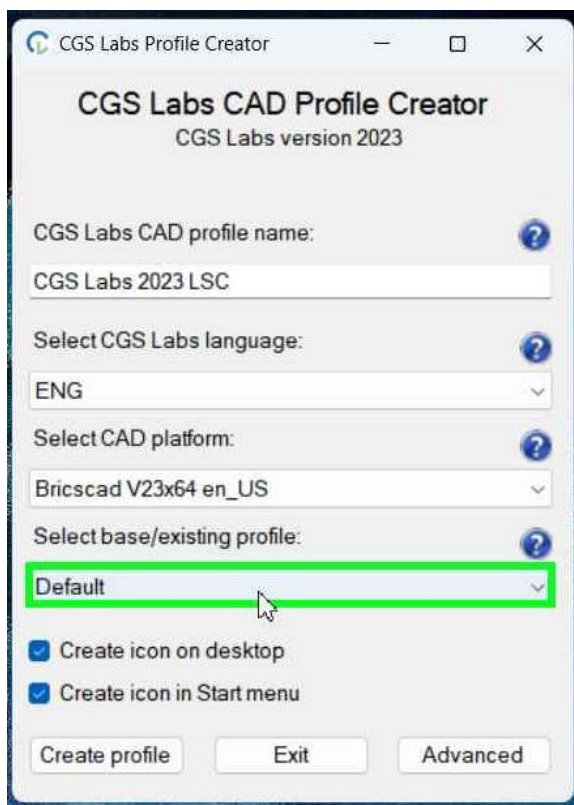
CGS Labs Profile Creator

CGS Labs CAD Profile Creator
CGS Labs version 2023

CGS Labs CAD profile name:

CGS Labs 2023 LSC

Select CGS Labs language:

ENG

Select CAD platform:

Bricscad V23x64 en_US

Select base/existing profile:

Default

Create icon on desktop

Create icon in Start menu

Create profile

Exit

Advanced